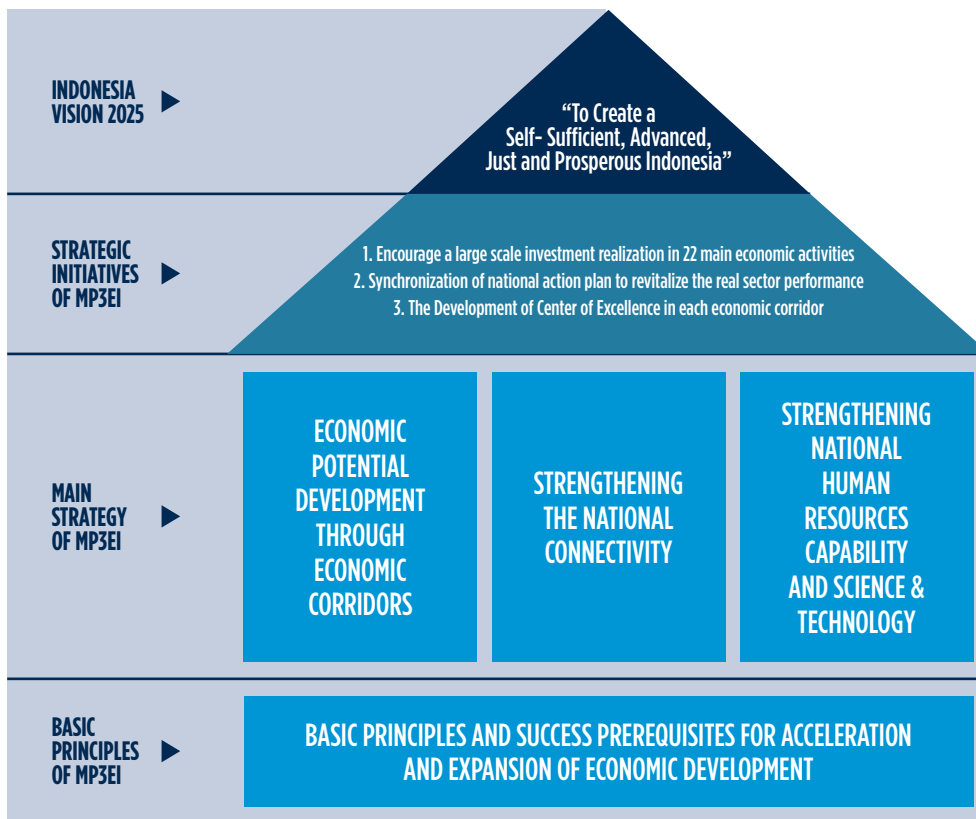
INDONESIA VISION 2025

“To Create a Self- Sufficient, Advanced, Just and Prosperous Indonesia”

STRATEGIC INITIATIVES OF MP3EI

1. Encourage a large scale investment realization in 22 main economic activities
2. Synchronization of national action plan to revitalize the real sector performance
3. The Development of Center of Excellence in each economic corridor

MAIN STRATEGY OF MP3EI

ECONOMIC POTENTIAL DEVELOPMENT THROUGH ECONOMIC CORRIDORS

STRENGTHENING THE NATIONAL CONNECTIVITY

STRENGTHENING NATIONAL HUMAN RESOURCES CAPABILITY AND SCIENCE & TECHNOLOGY

BASIC PRINCIPLES OF MP3EI

BASIC PRINCIPLES AND SUCCESS PREREQUISITES FOR ACCELERATION AND EXPANSION OF ECONOMIC DEVELOPMENT